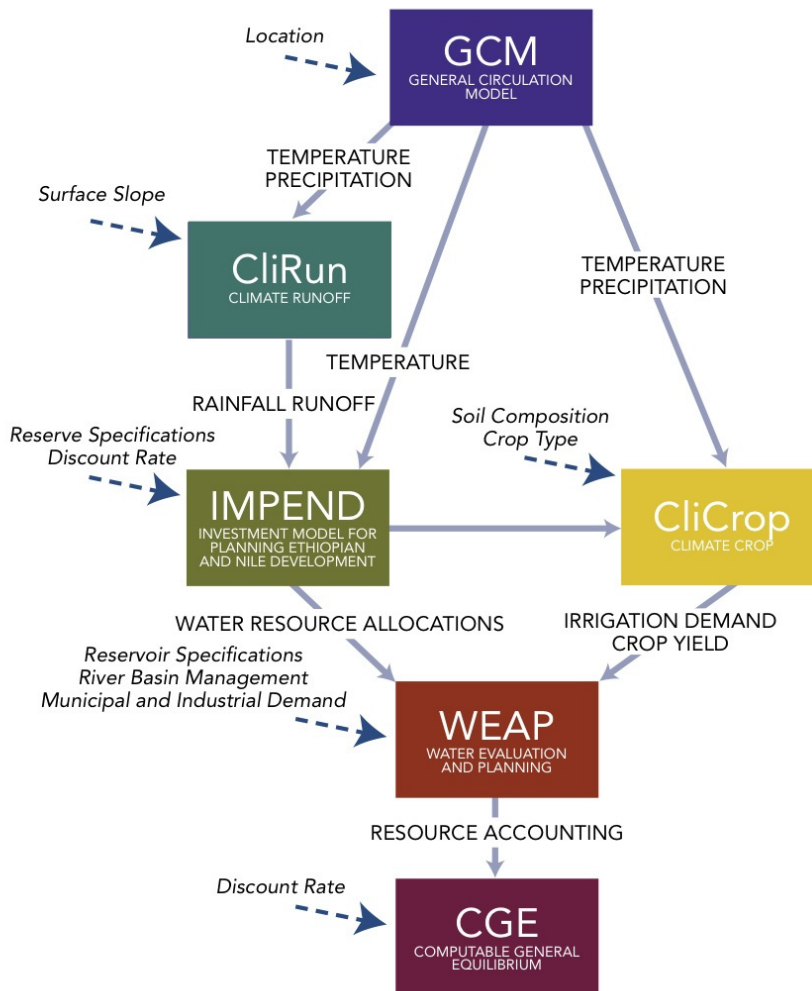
Location

GCM
GENERAL CIRCULATION MODEL

TEMPERATURE
PRECIPITATION

Surface Slope

CliRun
CLIMATE RUNOFF

TEMPERATURE
PRECIPITATION

TEMPERATURE

RAINFALL RUNOFF

Reserve Specifications
Discount Rate

Soil Composition
Crop Type

IMPEND
INVESTMENT MODEL FOR PLANNING ETHIOPIAN AND NILE DEVELOPMENT

CliCrop
CLIMATE CROP

WATER RESOURCE ALLOCATIONS

IRRIGATION DEMAND
CROP YIELD

Reservoir Specifications
River Basin Management
Municipal and Industrial Demand

WEAP
WATER EVALUATION AND PLANNING

RESOURCE ACCOUNTING

Discount Rate

CGE
COMPUTABLE GENERAL EQUILIBRIUM